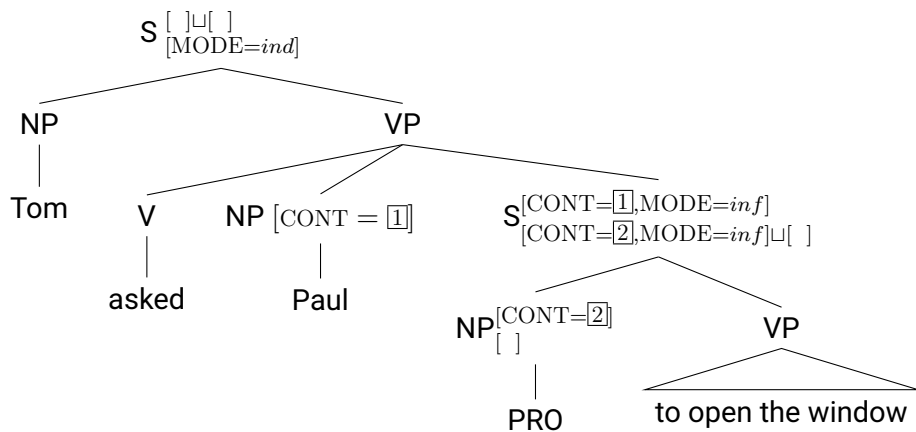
$\text{S}^{[\ ]\sqcup[\ ]}_{[\text{MODE}=ind]}$

NP

Tom

VP

V

asked

NP $[\text{CONT} = \boxed{1}]$

Paul

$\text{S}^{[\text{CONT}=\boxed{1},\text{MODE}=inf]}_{[\text{CONT}=\boxed{2},\text{MODE}=inf]\sqcup[\ ]}$

$\text{NP}^{[\text{CONT}=\boxed{2}]}_{[\ ]}$

PRO

VP

to open the window